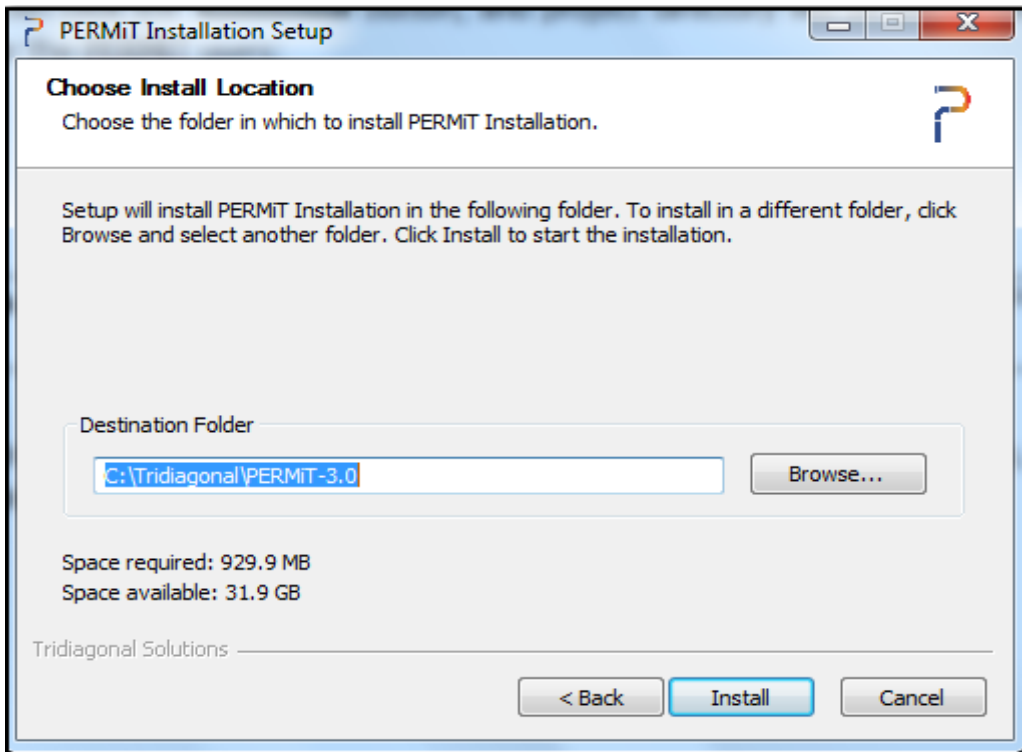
PERMiT Installation Setup

Choose Install Location

Choose the folder in which to install PERMiT Installation.

Setup will install PERMiT Installation in the following folder. To install in a different folder, click Browse and select another folder. Click Install to start the installation.

Destination Folder

C:\Tridiagonal\PERMiT-3.0

Browse...

Space required: 929.9 MB
Space available: 31.9 GB

Tridiagonal Solutions

< Back

Install

Cancel